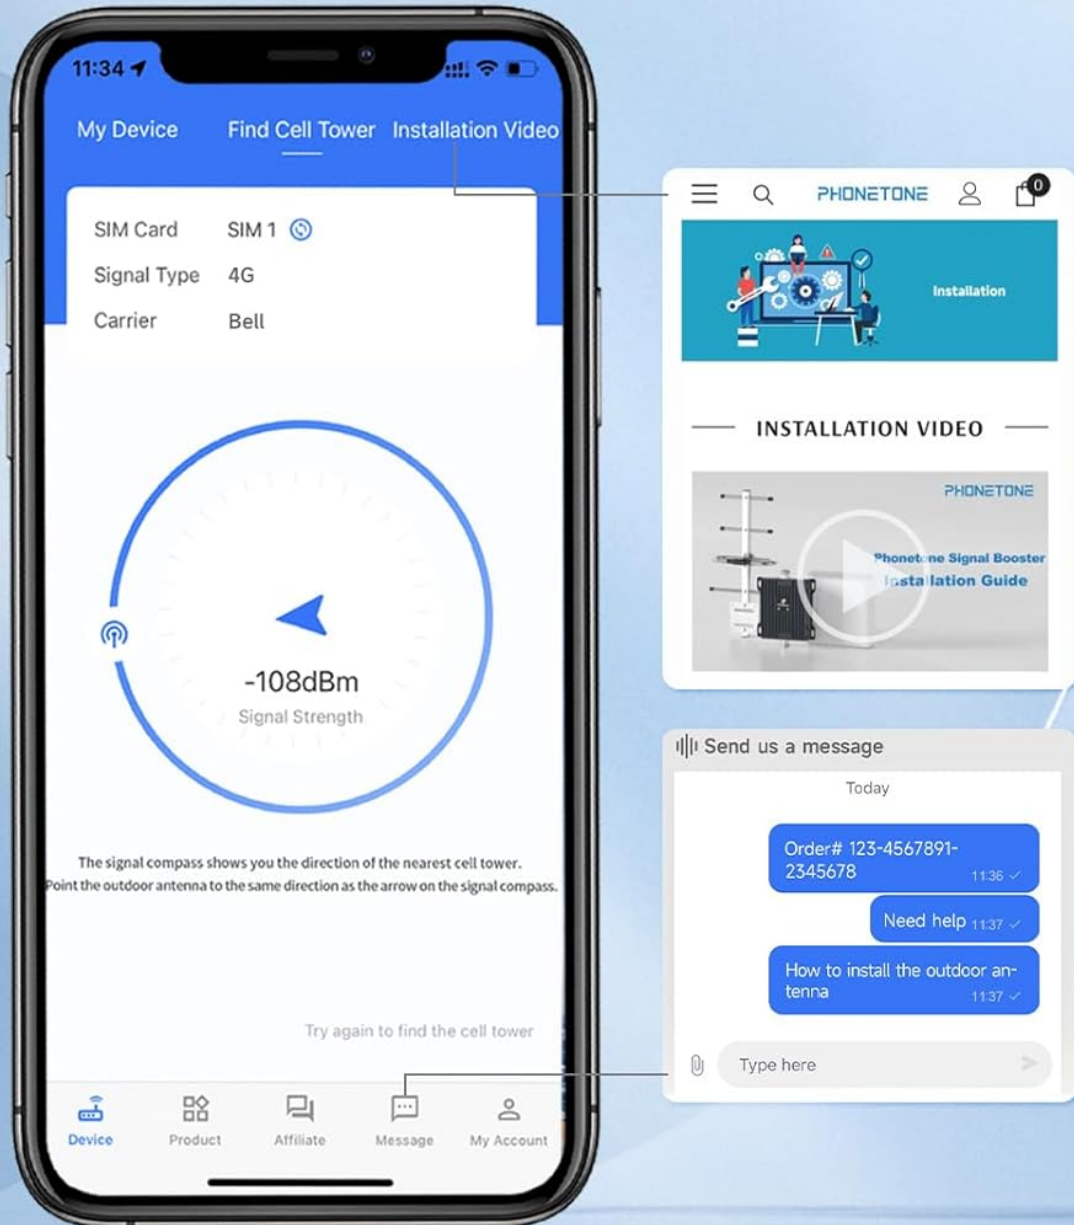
11:34

My Device Find Cell Tower Installation Video

SIM Card SIM 1
Signal Type 4G
Carrier Bell

-108dBm
Signal Strength

The signal compass shows you the direction of the nearest cell tower.
Point the outdoor antenna to the same direction as the arrow on the signal compass.

Try again to find the cell tower

Device Product Affiliate Message My Account

PHONETONE 0

Installation

INSTALLATION VIDEO

PHONETONE
Phonetone Signal Booster
Installation Guide

Send us a message

Today

Order# 123-4567891-2345678 11:36

Need help 11:37

How to install the outdoor antenna 11:37

Type here